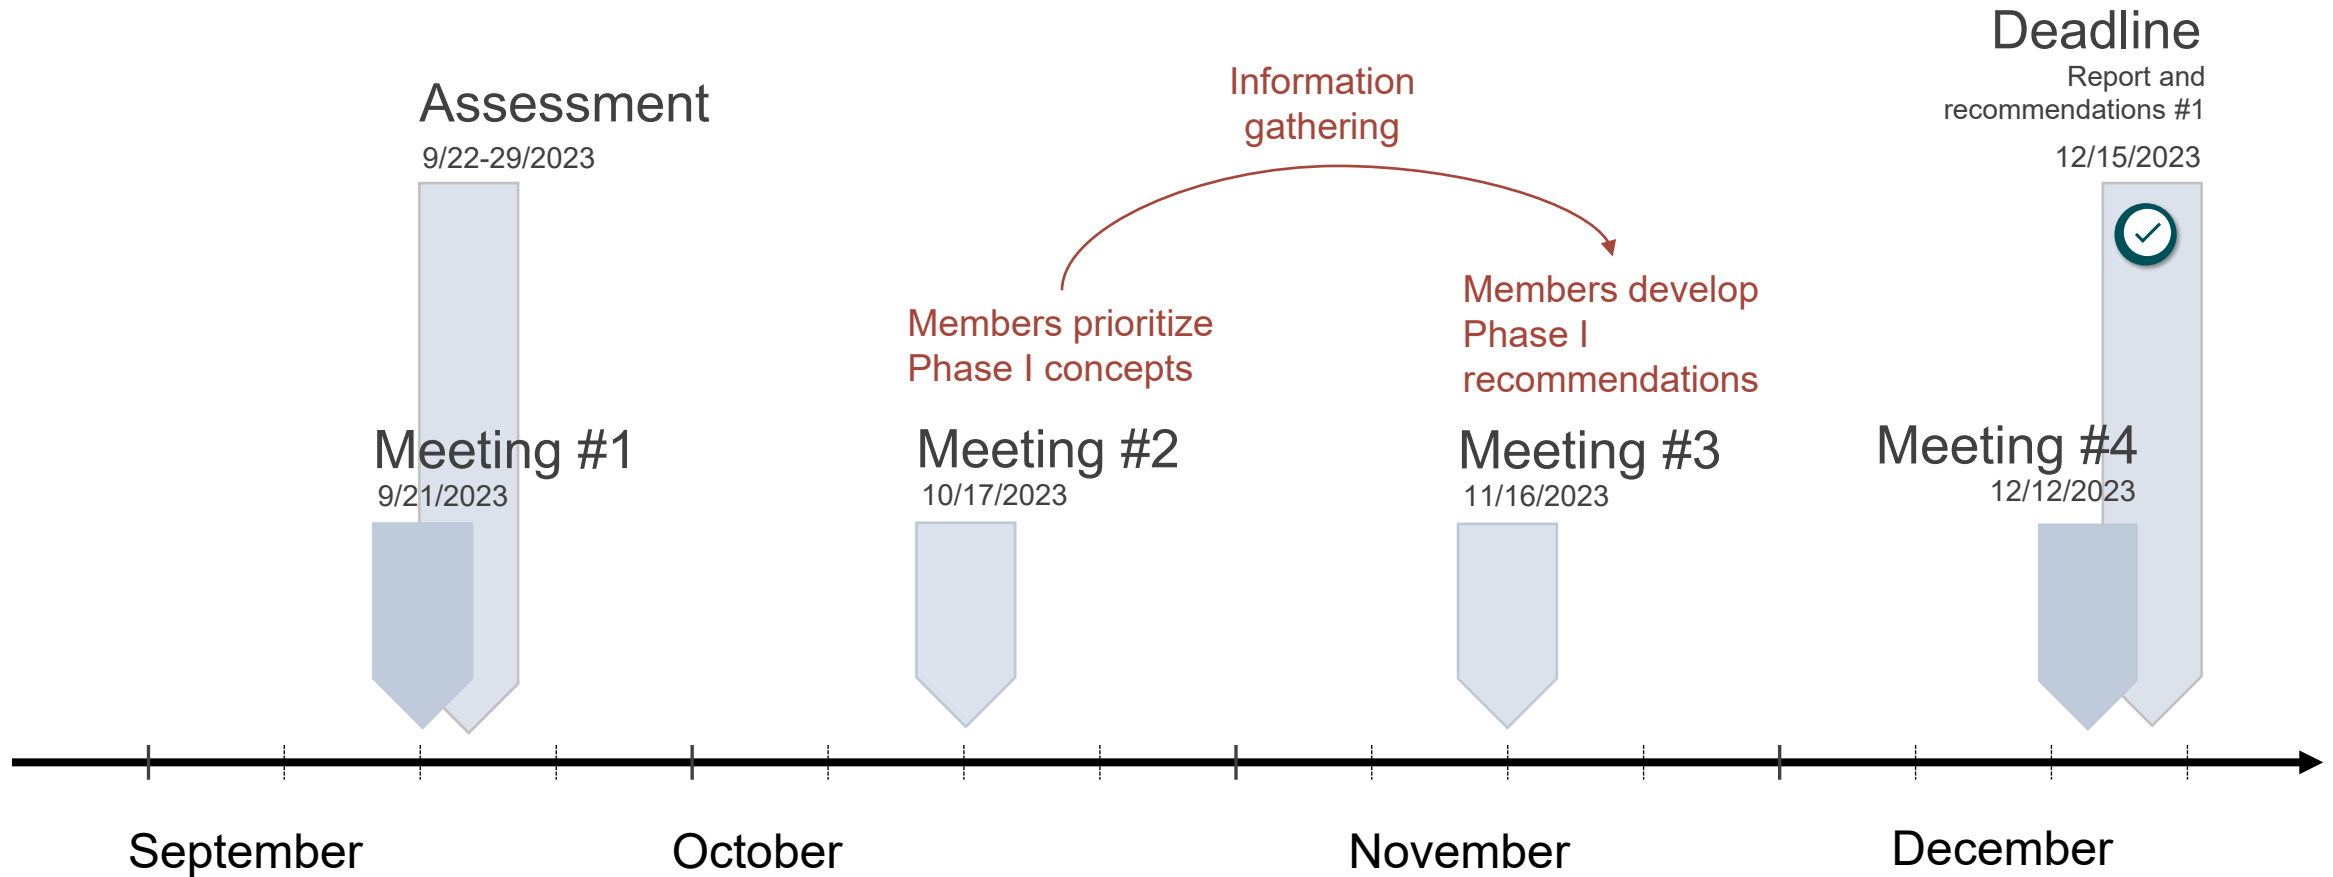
Deadline
Report and recommendations #1
12/15/2023

Assessment
9/22-29/2023

Information gathering

Members prioritize Phase I concepts

Members develop Phase I recommendations

Meeting #1
9/21/2023

Meeting #2
10/17/2023

Meeting #3
11/16/2023

Meeting #4
12/12/2023

September

October

November

December